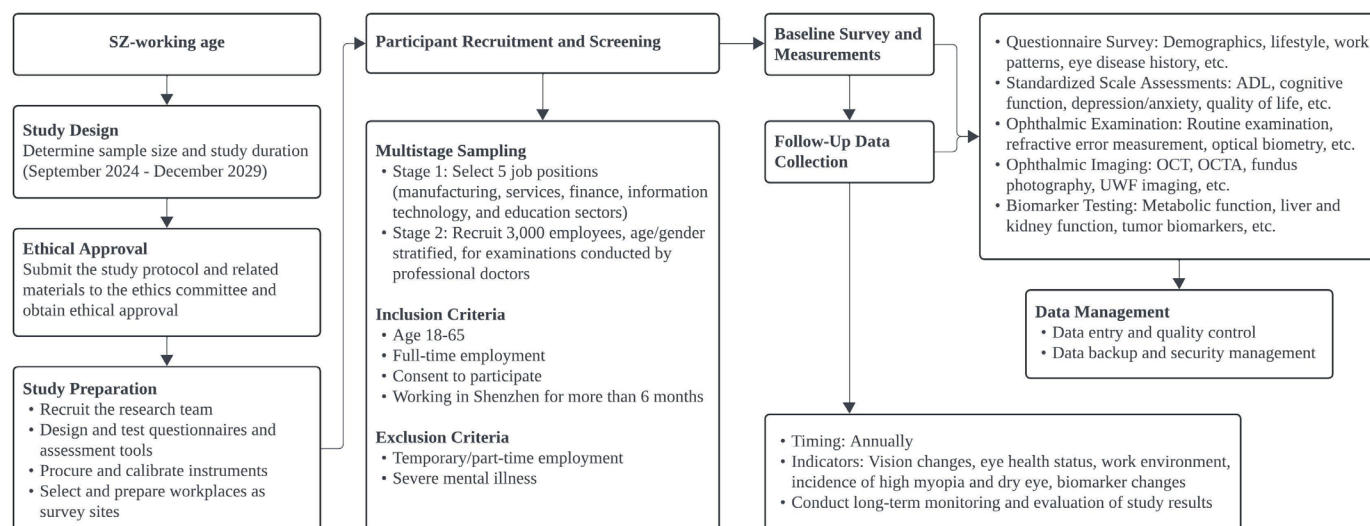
SZ-working age

Study Design
Determine sample size and study duration (September 2024 - December 2029)

Ethical Approval
Submit the study protocol and related materials to the ethics committee and obtain ethical approval

Study Preparation
• Recruit the research team
• Design and test questionnaires and assessment tools
• Procure and calibrate instruments
• Select and prepare workplaces as survey sites

Participant Recruitment and Screening

Multistage Sampling
• Stage 1: Select 5 job positions (manufacturing, services, finance, information technology, and education sectors)
• Stage 2: Recruit 3,000 employees, age/gender stratified, for examinations conducted by professional doctors

Inclusion Criteria
• Age 18-65
• Full-time employment
• Consent to participate
• Working in Shenzhen for more than 6 months

Exclusion Criteria
• Temporary/part-time employment
• Severe mental illness

Baseline Survey and Measurements

Follow-Up Data Collection

• Questionnaire Survey: Demographics, lifestyle, work patterns, eye disease history, etc.
• Standardized Scale Assessments: ADL, cognitive function, depression/anxiety, quality of life, etc.
• Ophthalmic Examination: Routine examination, refractive error measurement, optical biometry, etc.
• Ophthalmic Imaging: OCT, OCTA, fundus photography, UWF imaging, etc.
• Biomarker Testing: Metabolic function, liver and kidney function, tumor biomarkers, etc.

Data Management
• Data entry and quality control
• Data backup and security management

• Timing: Annually
• Indicators: Vision changes, eye health status, work environment, incidence of high myopia and dry eye, biomarker changes
• Conduct long-term monitoring and evaluation of study results